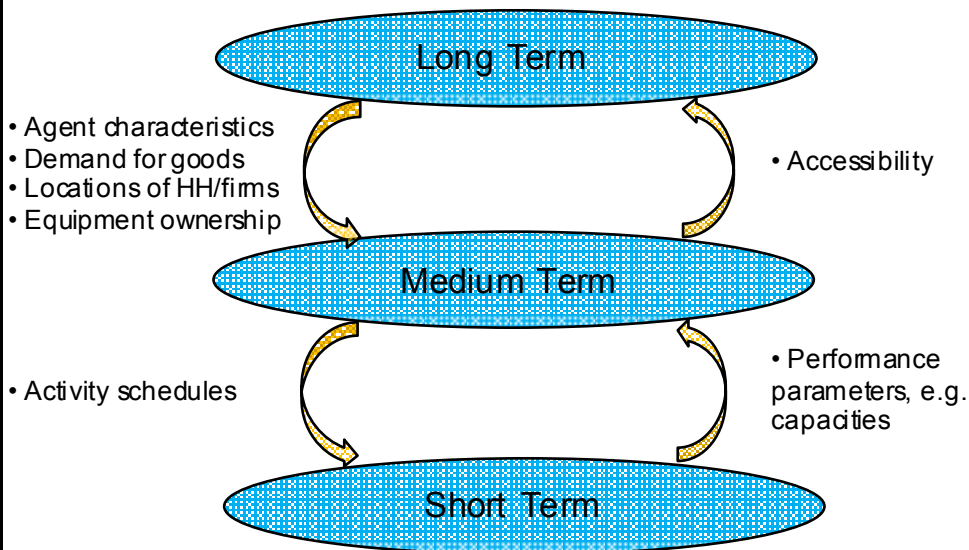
Long Term

• Agent characteristics
• Demand for goods
• Locations of HH/firms
• Equipment ownership

• Accessibility

Medium Term

• Activity schedules

• Performance parameters, e.g. capacities

Short Term